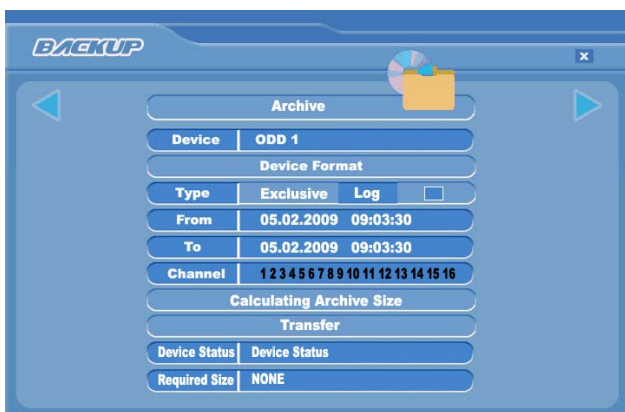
BACKUP

×

Archive

| Device | ODD 1 |
|---|---|
| Device Format | |
| Type | Exclusive Log |
| From | 05.02.2009 09:03:30 |
| To | 05.02.2009 09:03:30 |
| Channel | 1 2 3 4 5 6 7 8 9 10 11 12 13 14 15 16 |

Calculating Archive Size

Transfer

| Device Status | Device Status |
|---|---|
| Required Size | NONE |